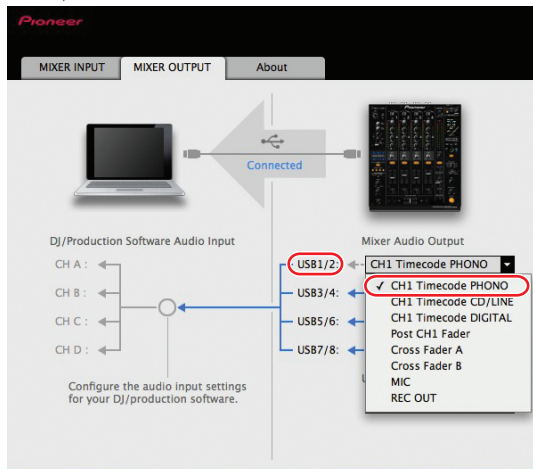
Pioneer

MIXER INPUT
MIXER OUTPUT
About

Connected

DJ/Production Software Audio Input

CH A :
CH B :
CH C :
CH D :

Configure the audio input settings for your DJ/production software.

Mixer Audio Output

USB1/2:
CH1 Timecode PHONO
USB3/4:
USB5/6:
USB7/8:

✓ CH1 Timecode PHONO
CH1 Timecode CD/LINE
CH1 Timecode DIGITAL
Post CH1 Fader
Cross Fader A
Cross Fader B
MIC
REC OUT